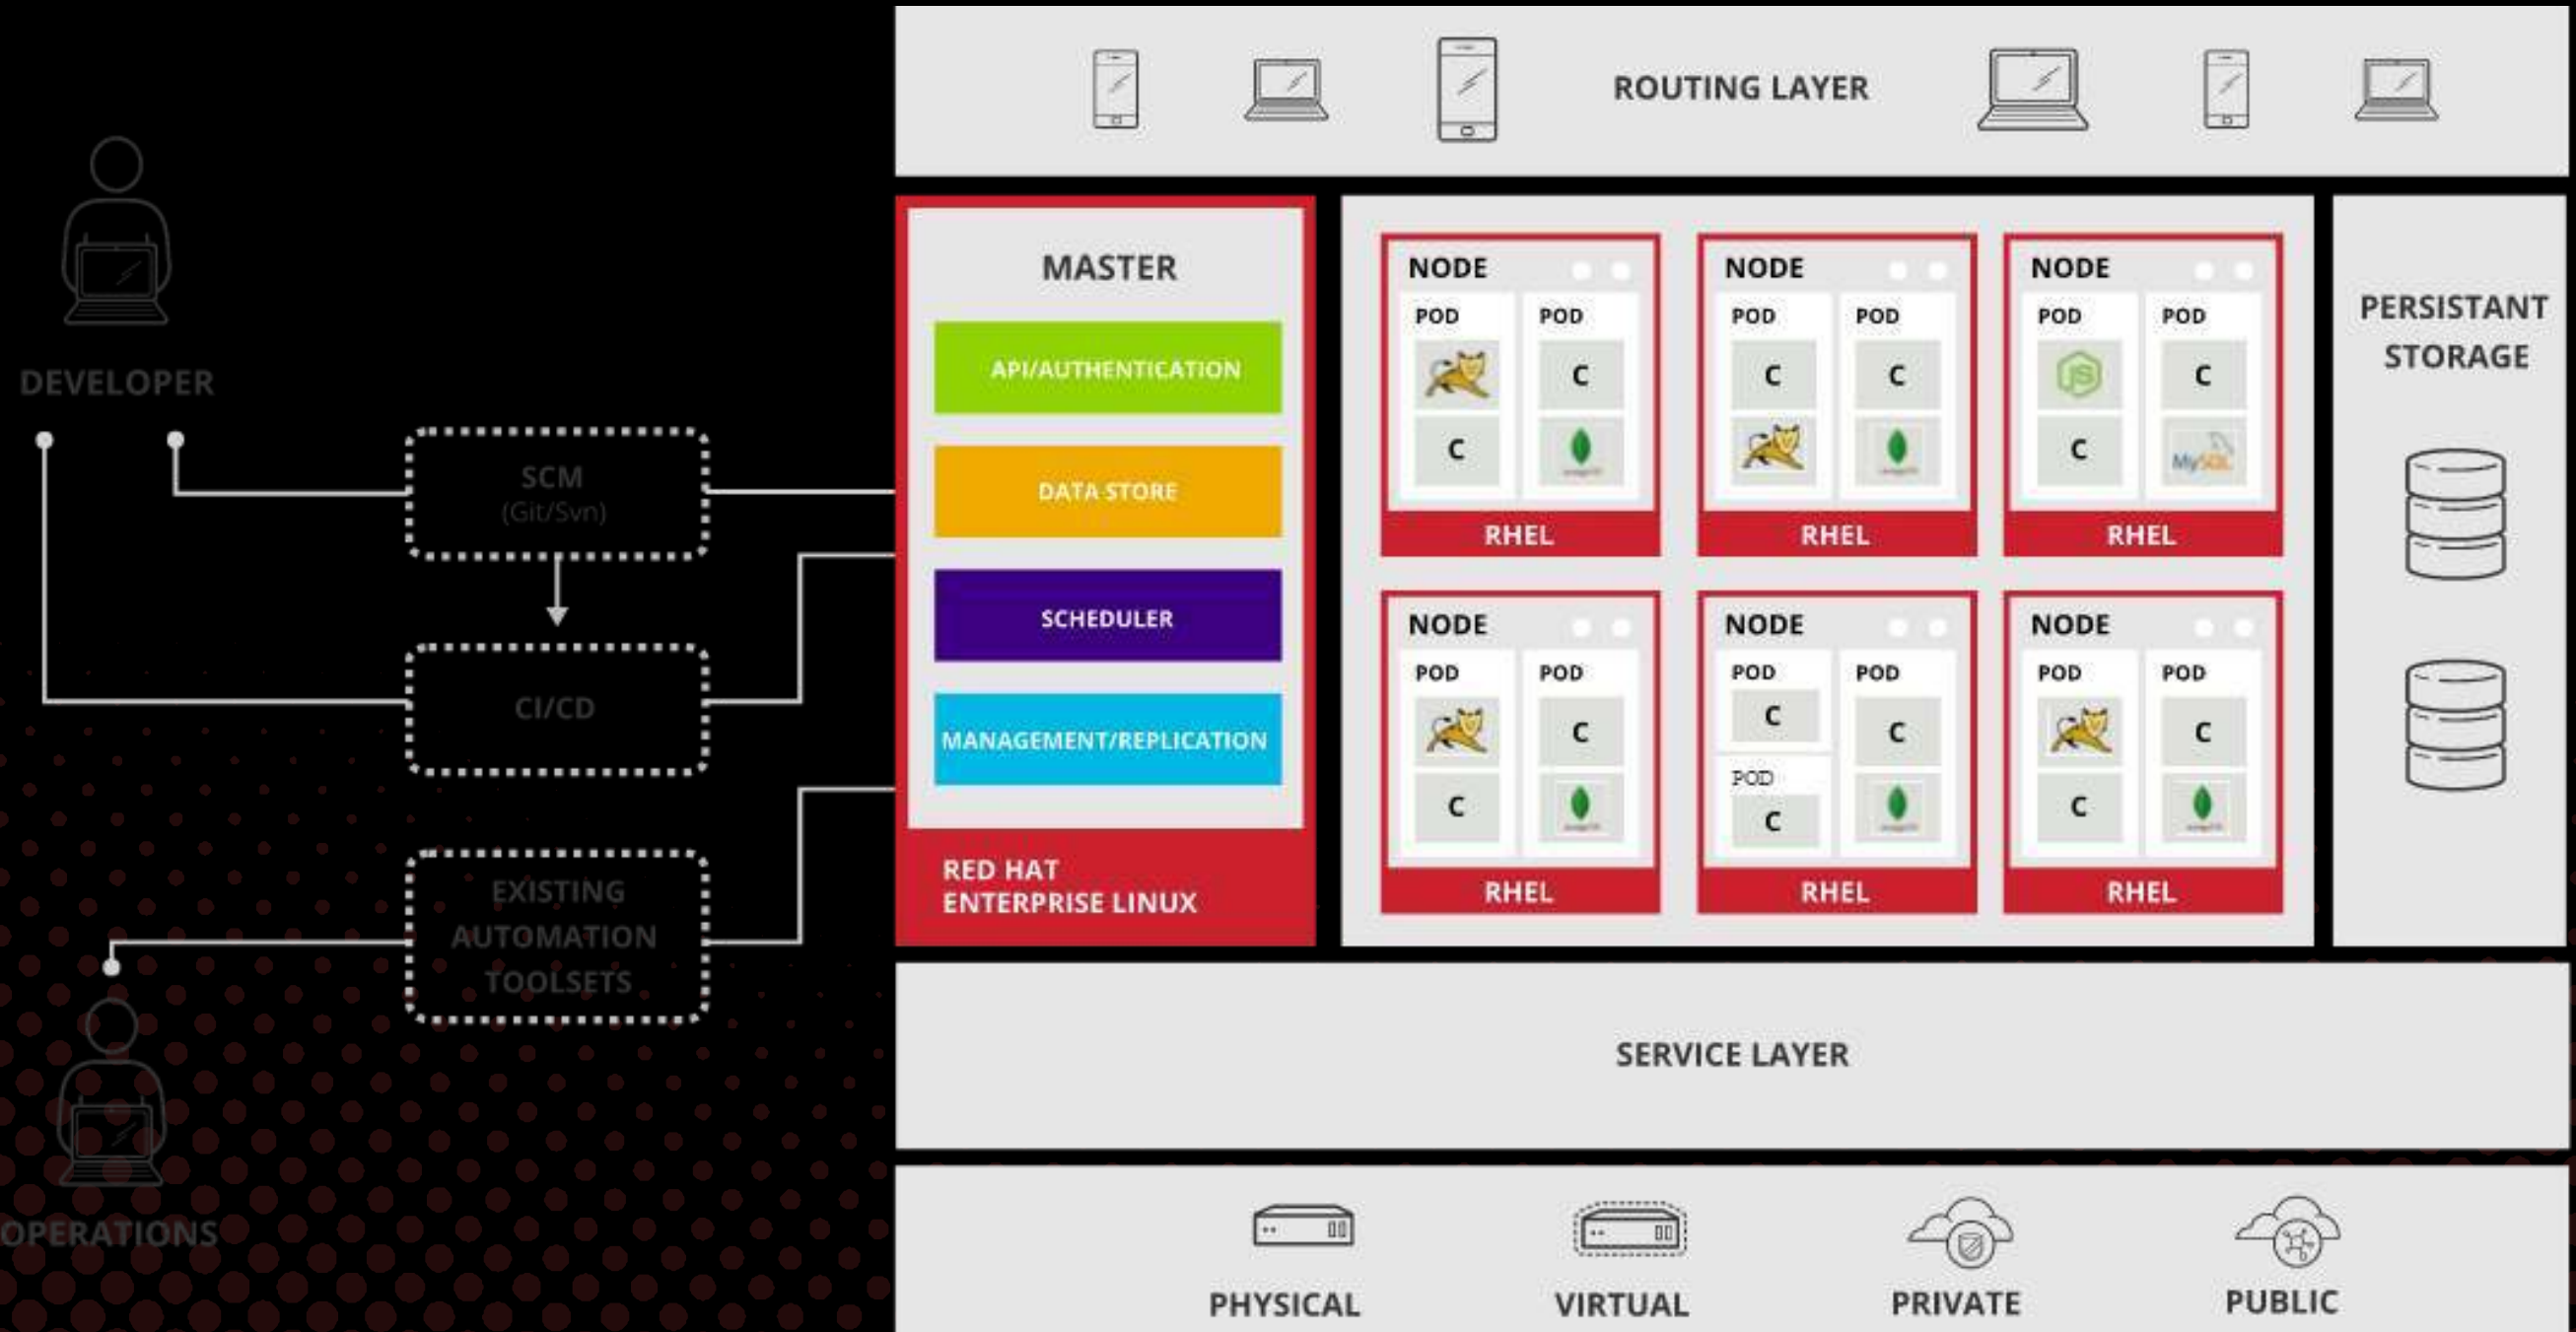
DEVELOPER

SCM
(Git/Svn)

CI/CD

EXISTING AUTOMATION TOOLSETS

OPERATIONS

ROUTING LAYER

MASTER

API/AUTHENTICATION

DATA STORE

SCHEDULER

MANAGEMENT/REPLICATION

RED HAT
ENTERPRISE LINUX

NODE
POD
C
POD
C
RHEL

NODE
POD
C
POD
C
RHEL

NODE
POD
C
POD
C
MySQL
RHEL

NODE
POD
C
POD
C
RHEL

NODE
POD
C
POD
C
POD
C
RHEL

NODE
POD
C
POD
C
RHEL

PERSISTANT STORAGE

SERVICE LAYER

PHYSICAL

VIRTUAL

PRIVATE

PUBLIC